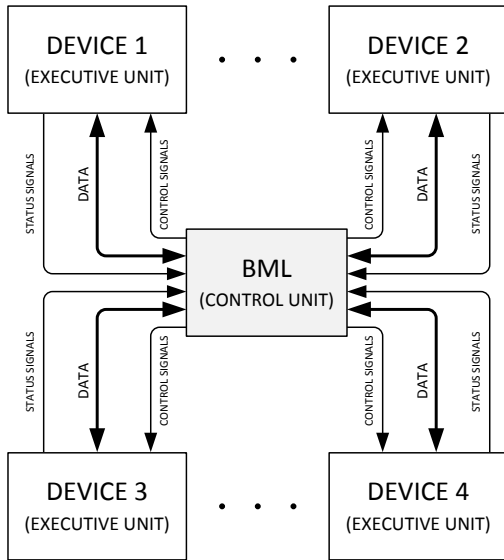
DEVICE 1
(EXECUTIVE UNIT)

. . .

DEVICE 2
(EXECUTIVE UNIT)

STATUS SIGNALS

DATA

CONTROL SIGNALS

CONTROL SIGNALS

DATA

STATUS SIGNALS

BML
(CONTROL UNIT)

STATUS SIGNALS

DATA

CONTROL SIGNALS

CONTROL SIGNALS

DATA

STATUS SIGNALS

DEVICE 3
(EXECUTIVE UNIT)

. . .

DEVICE 4
(EXECUTIVE UNIT)